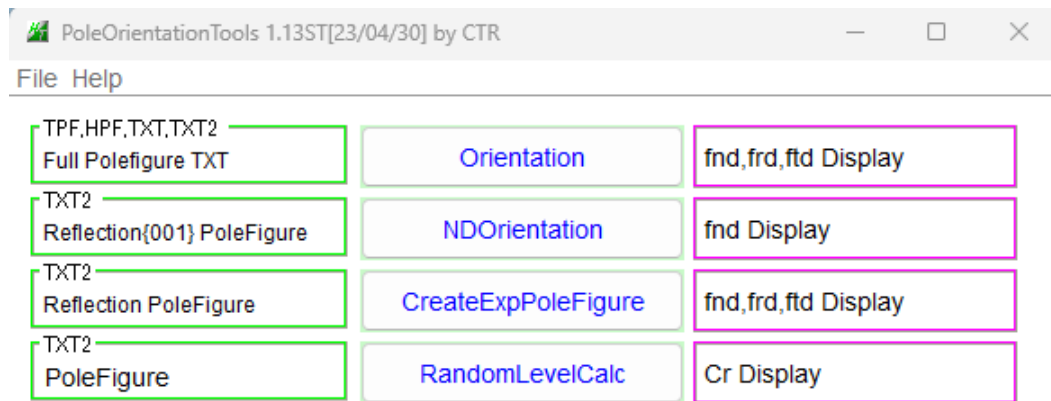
PoleOrientationTools 1.13ST[23/04/30] by CTR

File Help

TPF,HPF,TXT,TXT2
Full Polefigure TXT

Orientation

fnd,frd,ftd Display

TXT2
Reflection{001} PoleFigure

NDOrientation

fnd Display

TXT2
Reflection PoleFigure

CreateExpPoleFigure

fnd,frd,ftd Display

TXT2
PoleFigure

RandomLevelCalc

Cr Display